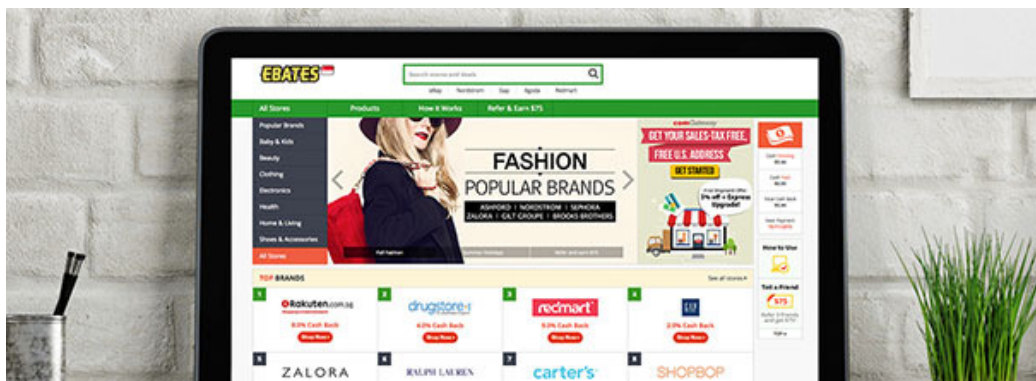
EBATES

Search stores and deals

eBay Nordstrom Gap Agoda Redmart

All Stores Products How It Works Refer & Earn $75

Popular Brands
Baby & Kids
Beauty
Clothing
Electronics
Health
Home & Living
Shoes & Accessories
All Stores

FASHION
POPULAR BRANDS
ASHFORD | NORDSTROM | SEPHORA
ZALORA | GILT GROUPE | BROOKS BROTHERS

Fall Fashion

GET YOUR SALES-TAX FREE,
FREE U.S. ADDRESS
GET STARTED

How to Use

Tell a Friend
$75

TOP BRANDS
See all stores

1 Rakuten.com.sg 8.0% Cash Back Shop Now
2 drugstore.com 4.0% Cash Back Shop Now
3 redmart 5.0% Cash Back Shop Now
4 GAP 2.0% Cash Back Shop Now
5 ZALORA
6 RALPH LAUREN
7 carter's
8 SHOPBOP